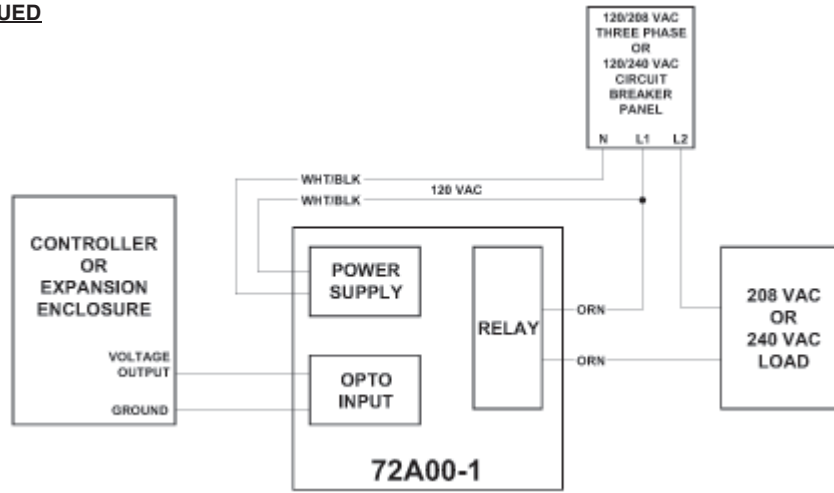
UED

120/208 VAC
THREE PHASE
OR
120/240 VAC
CIRCUIT
BREAKER
PANEL

N L1 L2

WHT/BLK
120 VAC
WHT/BLK

CONTROLLER
OR
EXPANSION
ENCLOSURE

VOLTAGE
OUTPUT
GROUND

POWER
SUPPLY

OPTO
INPUT

RELAY

ORN
ORN

208 VAC
OR
240 VAC
LOAD

72A00-1